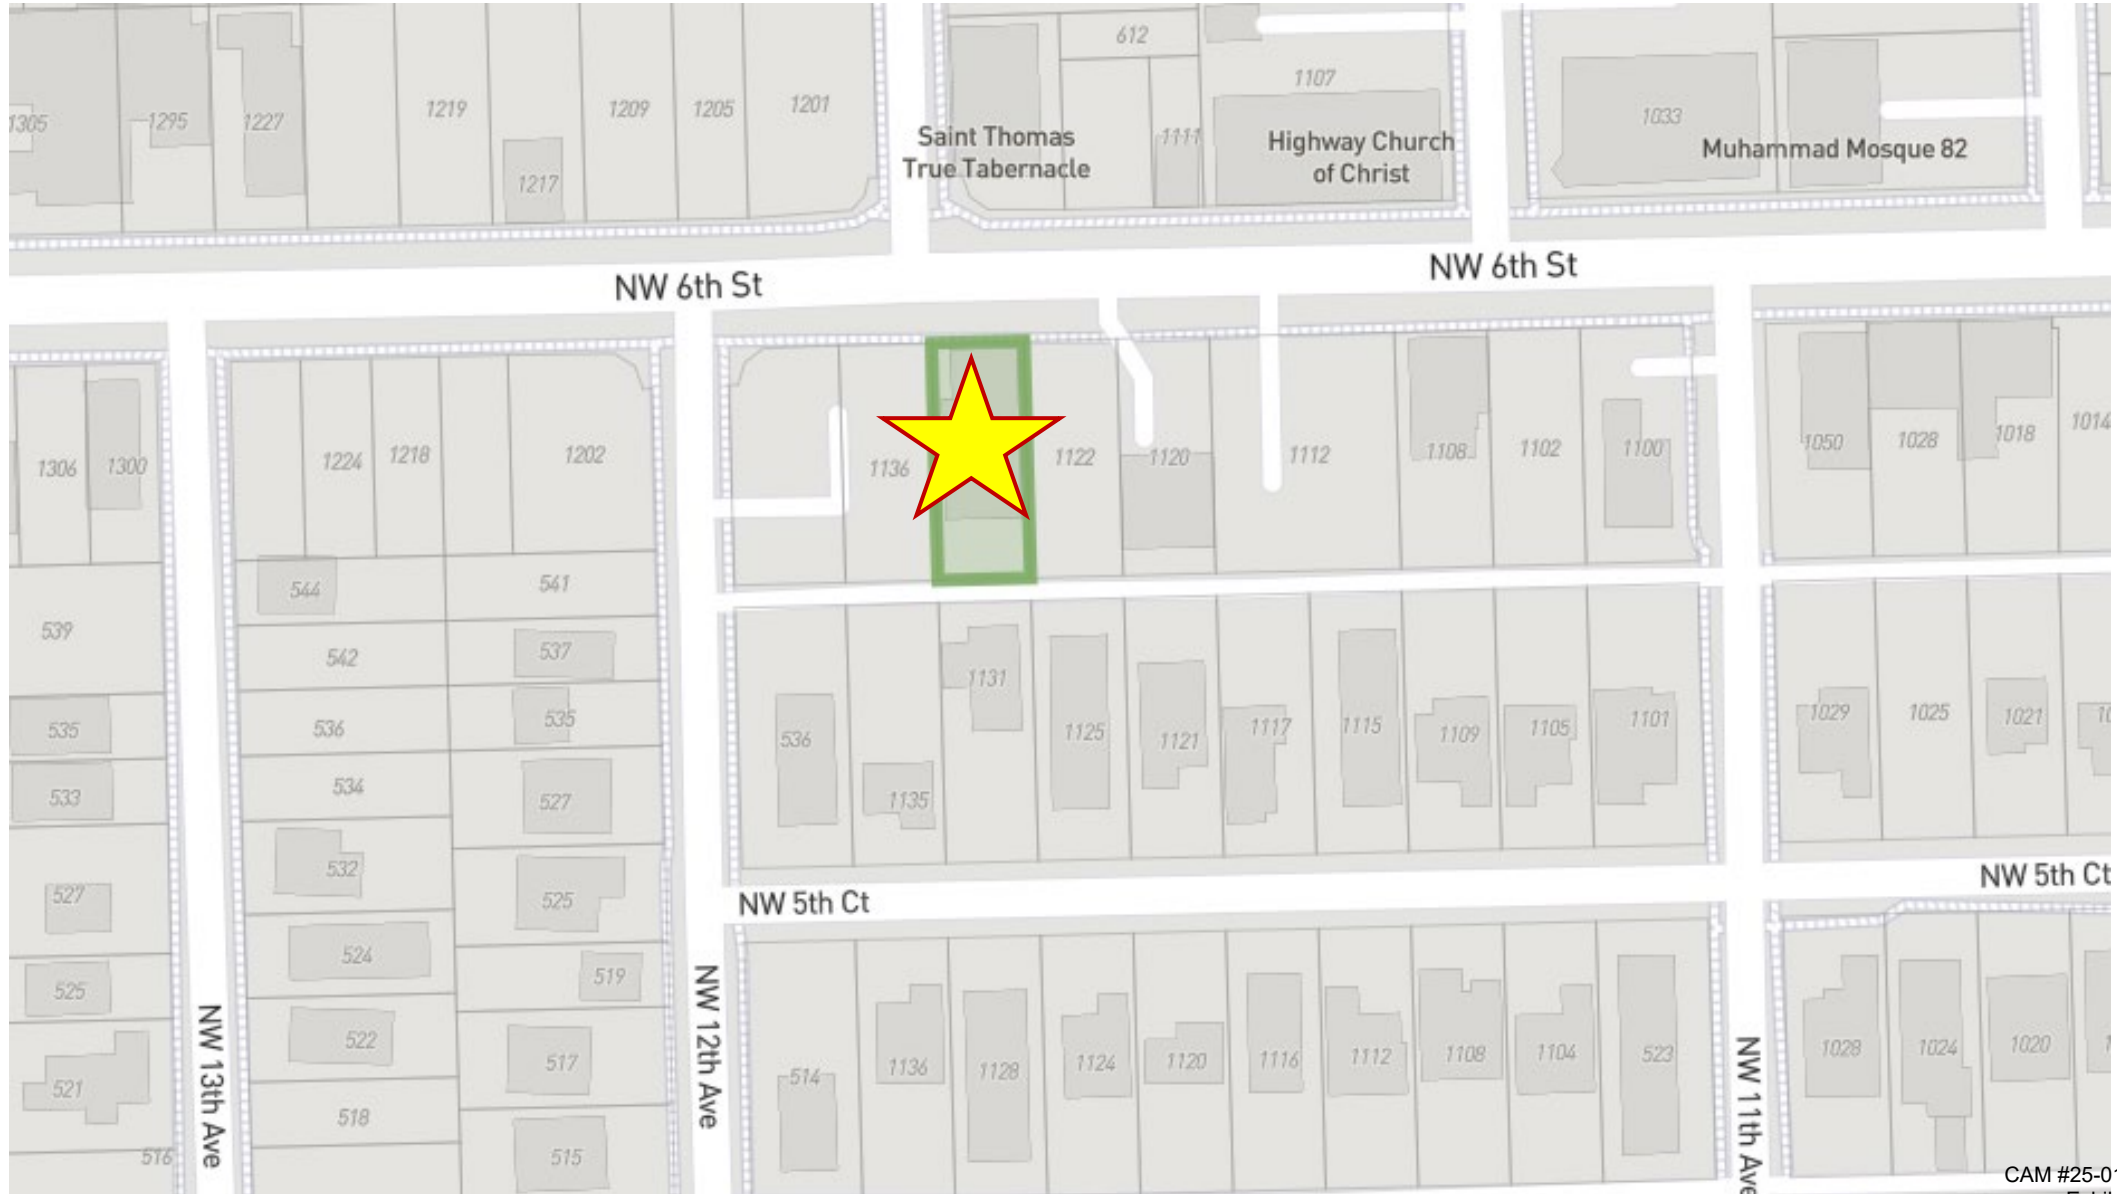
1305 1295 1227 1219 1217 1209 1205 1201

Saint Thomas True Tabernacle

612 1107 1111

Highway Church of Christ

1033

Muhammad Mosque 82

NW 6th St

NW 6th St

1306 1300 1224 1218 1202 1136 1122 1120 1112 1108 1102 1100 1050 1028 1018 1014

544 541 539 542 537 536 535 535 534 533 527 532 527 525 525 524 519 522 521 517 518 516 515

1131 536 1125 1121 1117 1115 1109 1105 1101 1135 1029 1025 1021 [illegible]

NW 5th Ct

NW 5th Ct

NW 13th Ave

NW 12th Ave

514 1136 1128 1124 1120 1116 1112 1108 1104 523

NW 11th Ave

1028 1024 1020 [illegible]

CAM #25-0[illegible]